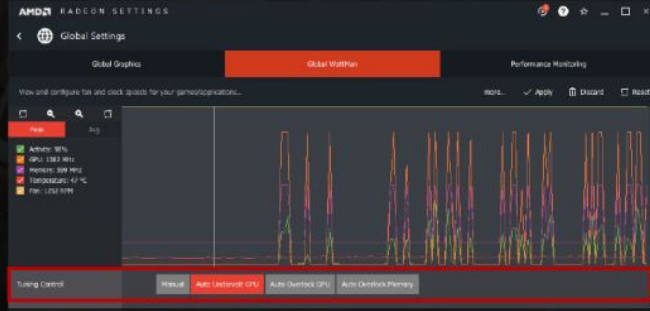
AMD RADEON SETTINGS

Global Settings

Global Graphics
Global WattMan
Performance Monitoring

View and configure fan and clock speeds for your games/applications...

more...
Apply
Discard
Reset

Peak
Avg

Activity: 98%
GPU: 1382 MHz
Memory: 300 MHz
Temperature: 47 °C
Fan: 1252 RPM

Tuning Control
Manual
Auto Undervolt GPU
Auto Overclock GPU
Auto Overclock Memory